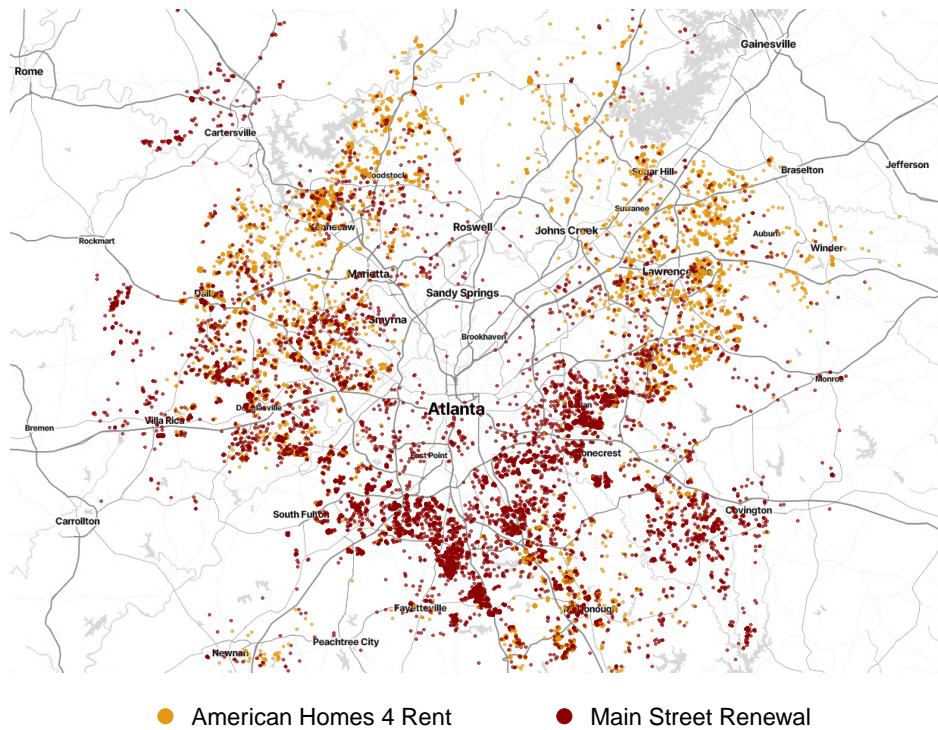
Rome
Gainesville
Cartersville
Braselton
Jefferson
Sugar Hill
Woodstock
Suwanee
Kennesaw
Roswell
Johns Creek
Auburn
Rockmart
Winder
Marietta
Lawrenceville
Sandy Springs
Dallas
Smyrna
Brookhaven
Monroe
Atlanta
Douglasville
Villa Rica
Bremen
East Point
Stonecrest
Carrollton
South Fulton
Covington
Fayetteville
McDonough
Peachtree City
Newnan

American Homes 4 Rent
Main Street Renewal